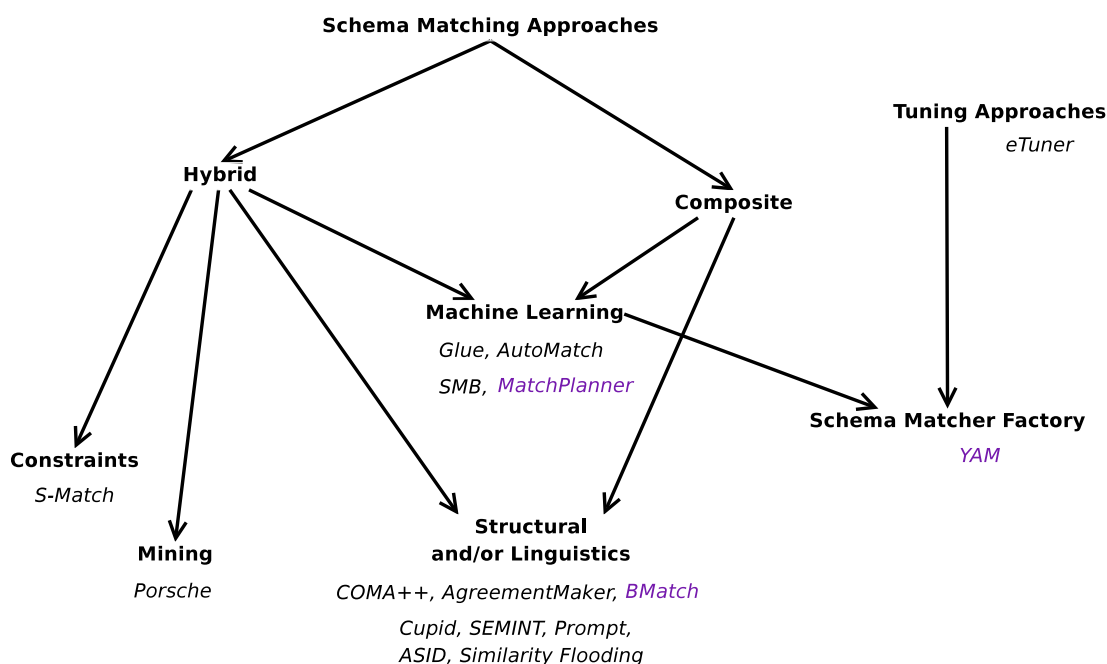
Schema Matching Approaches

Tuning Approaches
eTuner

Hybrid

Composite

Machine Learning
Glue, AutoMatch
SMB, MatchPlanner

Schema Matcher Factory
YAM

Constraints
S-Match

Mining
Porsche

Structural
and/or Linguistics
COMA++, AgreementMaker, BMatch
Cupid, SEMINT, Prompt,
ASID, Similarity Flooding